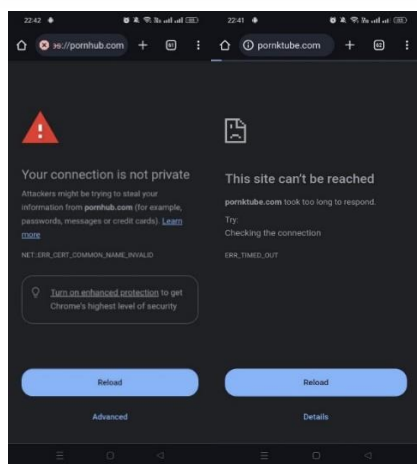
22:42

ps://pornhub.com

Your connection is not private

Attackers might be trying to steal your information from pornhub.com (for example, passwords, messages or credit cards). Learn more

NET::ERR_CERT_COMMON_NAME_INVALID

Turn on enhanced protection to get Chrome's highest level of security

Reload

Advanced

22:41

pornktube.com

This site can't be reached

pornktube.com took too long to respond.

Try:
Checking the connection

ERR_TIMED_OUT

Reload

Details